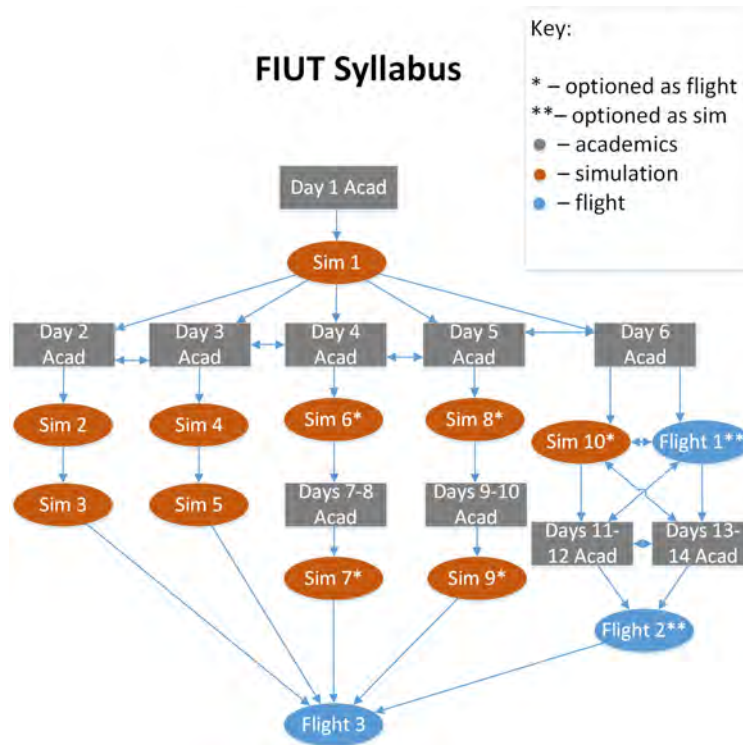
FIUT Syllabus

Key:

* – optioned as flight
**– optioned as sim
– academics
– simulation
– flight

Day 1 Acad

Sim 1

Day 2 Acad

Day 3 Acad

Day 4 Acad

Day 5 Acad

Day 6 Acad

Sim 2

Sim 4

Sim 6*

Sim 8*

Sim 10*

Flight 1**

Sim 3

Sim 5

Days 7-8 Acad

Days 9-10 Acad

Days 11-12 Acad

Days 13-14 Acad

Sim 7*

Sim 9*

Flight 2**

Flight 3